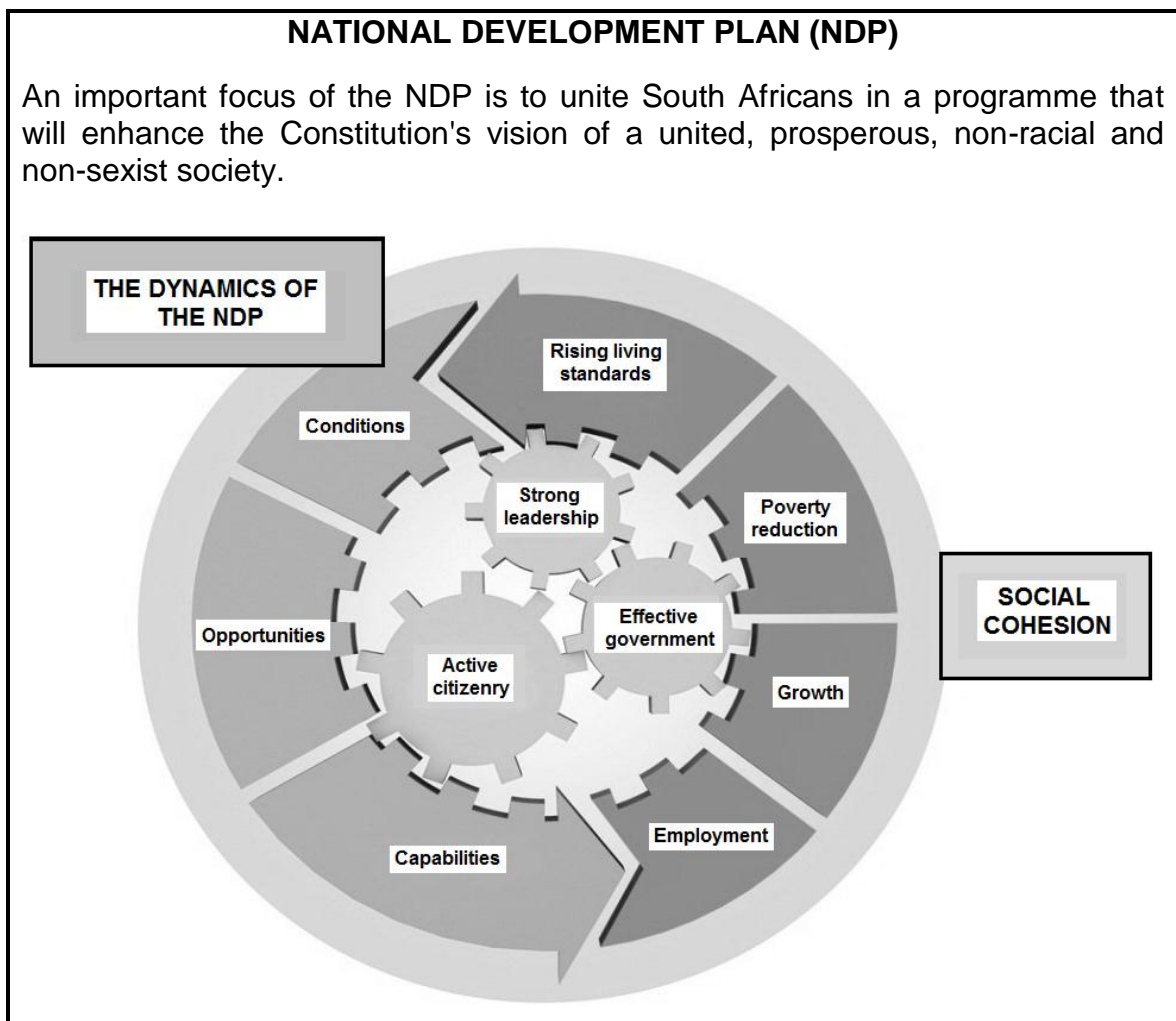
NATIONAL DEVELOPMENT PLAN (NDP)

An important focus of the NDP is to unite South Africans in a programme that will enhance the Constitution's vision of a united, prosperous, non-racial and non-sexist society.

THE DYNAMICS OF THE NDP

Rising living standards

Conditions

Strong leadership

Poverty reduction

SOCIAL COHESION

Effective government

Opportunities

Active citizenry

Growth

Employment

Capabilities